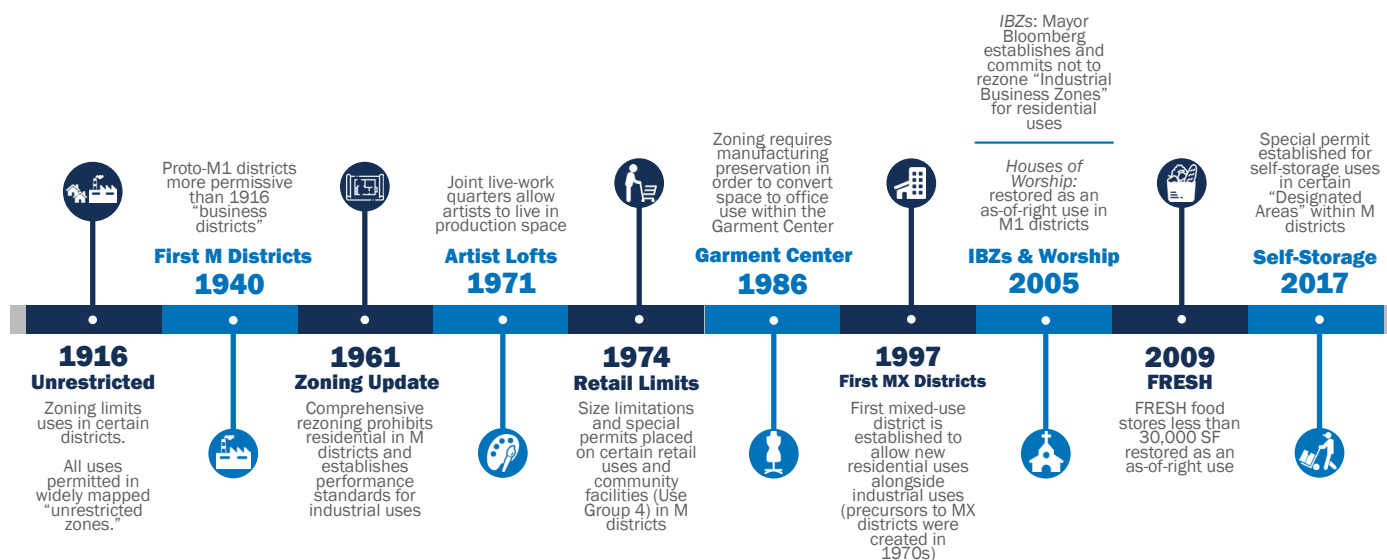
Proto-M1 districts more permissive than 1916 "business districts"

First M Districts
1940

Joint live-work quarters allow artists to live in production space

Artist Lofts
1971

Zoning requires manufacturing preservation in order to convert space to office use within the Garment Center

Garment Center
1986

*IBZs*: Mayor Bloomberg establishes and commits not to rezone "Industrial Business Zones" for residential uses

*Houses of Worship:* restored as an as-of-right use in M1 districts

IBZs & Worship
2005

Special permit established for self-storage uses in certain "Designated Areas" within M districts

Self-Storage
2017

1916
Unrestricted

Zoning limits uses in certain districts.

All uses permitted in widely mapped "unrestricted zones."

1961
Zoning Update

Comprehensive rezoning prohibits residential in M districts and establishes performance standards for industrial uses

1974
Retail Limits

Size limitations and special permits placed on certain retail uses and community facilities (Use Group 4) in M districts

1997
First MX Districts

First mixed-use district is established to allow new residential uses alongside industrial uses (precursors to MX districts were created in 1970s)

2009
FRESH

FRESH food stores less than 30,000 SF restored as an as-of-right use